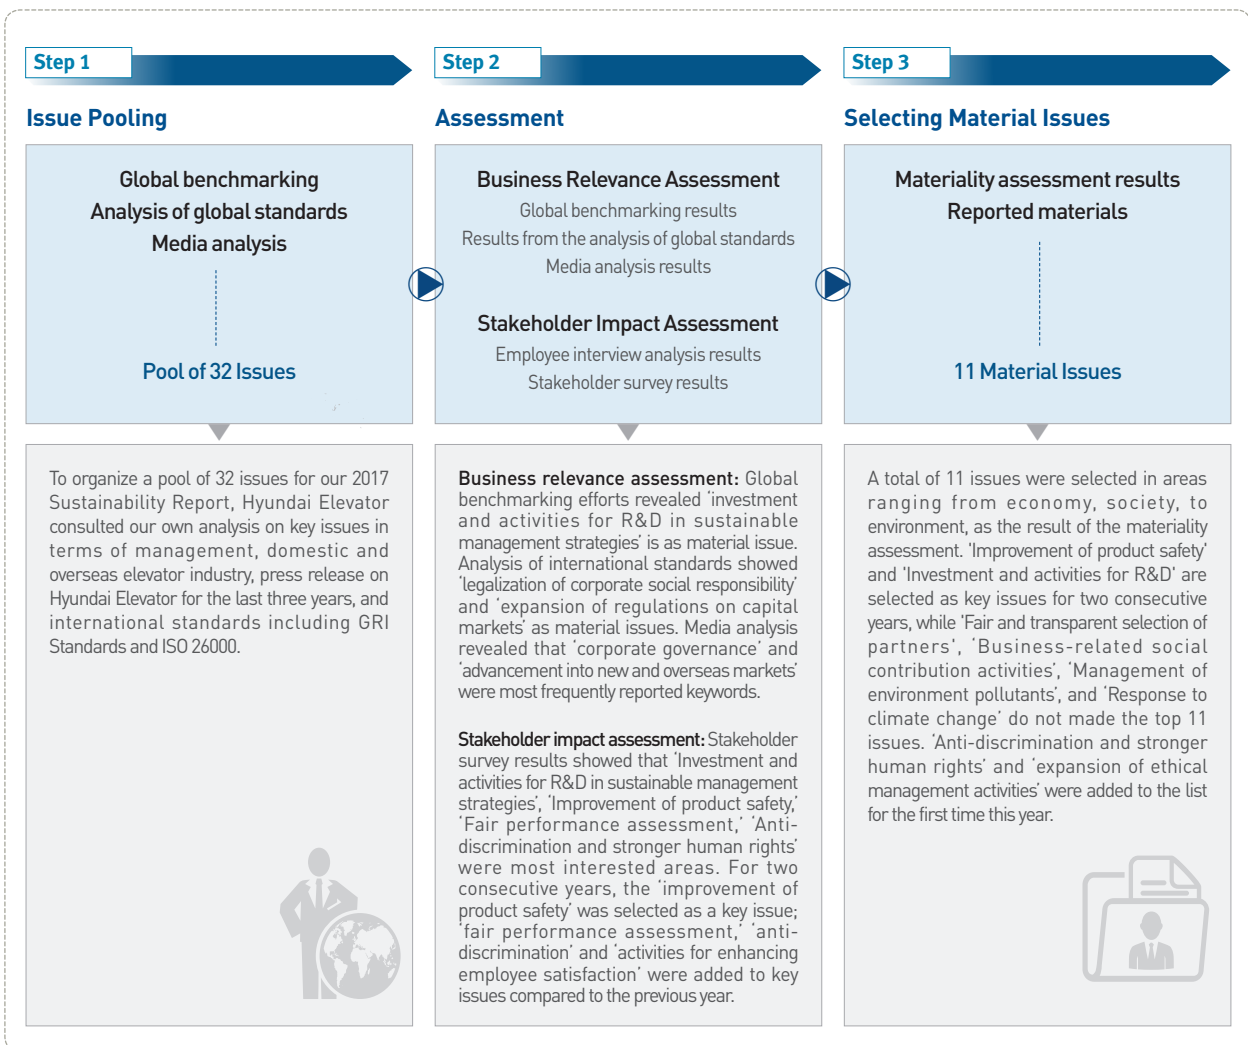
Step 1

Issue Pooling

Global benchmarking
Analysis of global standards
Media analysis

Pool of 32 Issues

To organize a pool of 32 issues for our 2017 Sustainability Report, Hyundai Elevator consulted our own analysis on key issues in terms of management, domestic and overseas elevator industry, press release on Hyundai Elevator for the last three years, and international standards including GRI Standards and ISO 26000.

Step 2

Assessment

Business Relevance Assessment
Global benchmarking results
Results from the analysis of global standards
Media analysis results

Stakeholder Impact Assessment
Employee interview analysis results
Stakeholder survey results

Business relevance assessment: Global benchmarking efforts revealed 'investment and activities for R&D in sustainable management strategies' is as material issue. Analysis of international standards showed 'legalization of corporate social responsibility' and 'expansion of regulations on capital markets' as material issues. Media analysis revealed that 'corporate governance' and 'advancement into new and overseas markets' were most frequently reported keywords.

Stakeholder impact assessment: Stakeholder survey results showed that 'Investment and activities for R&D in sustainable management strategies', 'Improvement of product safety,' 'Fair performance assessment,' 'Anti-discrimination and stronger human rights' were most interested areas. For two consecutive years, the 'improvement of product safety' was selected as a key issue; 'fair performance assessment,' 'anti-discrimination' and 'activities for enhancing employee satisfaction' were added to key issues compared to the previous year.

Step 3

Selecting Material Issues

Materiality assessment results
Reported materials

11 Material Issues

A total of 11 issues were selected in areas ranging from economy, society, to environment, as the result of the materiality assessment. 'Improvement of product safety' and 'Investment and activities for R&D' are selected as key issues for two consecutive years, while 'Fair and transparent selection of partners', 'Business-related social contribution activities', 'Management of environment pollutants', and 'Response to climate change' do not made the top 11 issues. 'Anti-discrimination and stronger human rights' and 'expansion of ethical management activities' were added to the list for the first time this year.